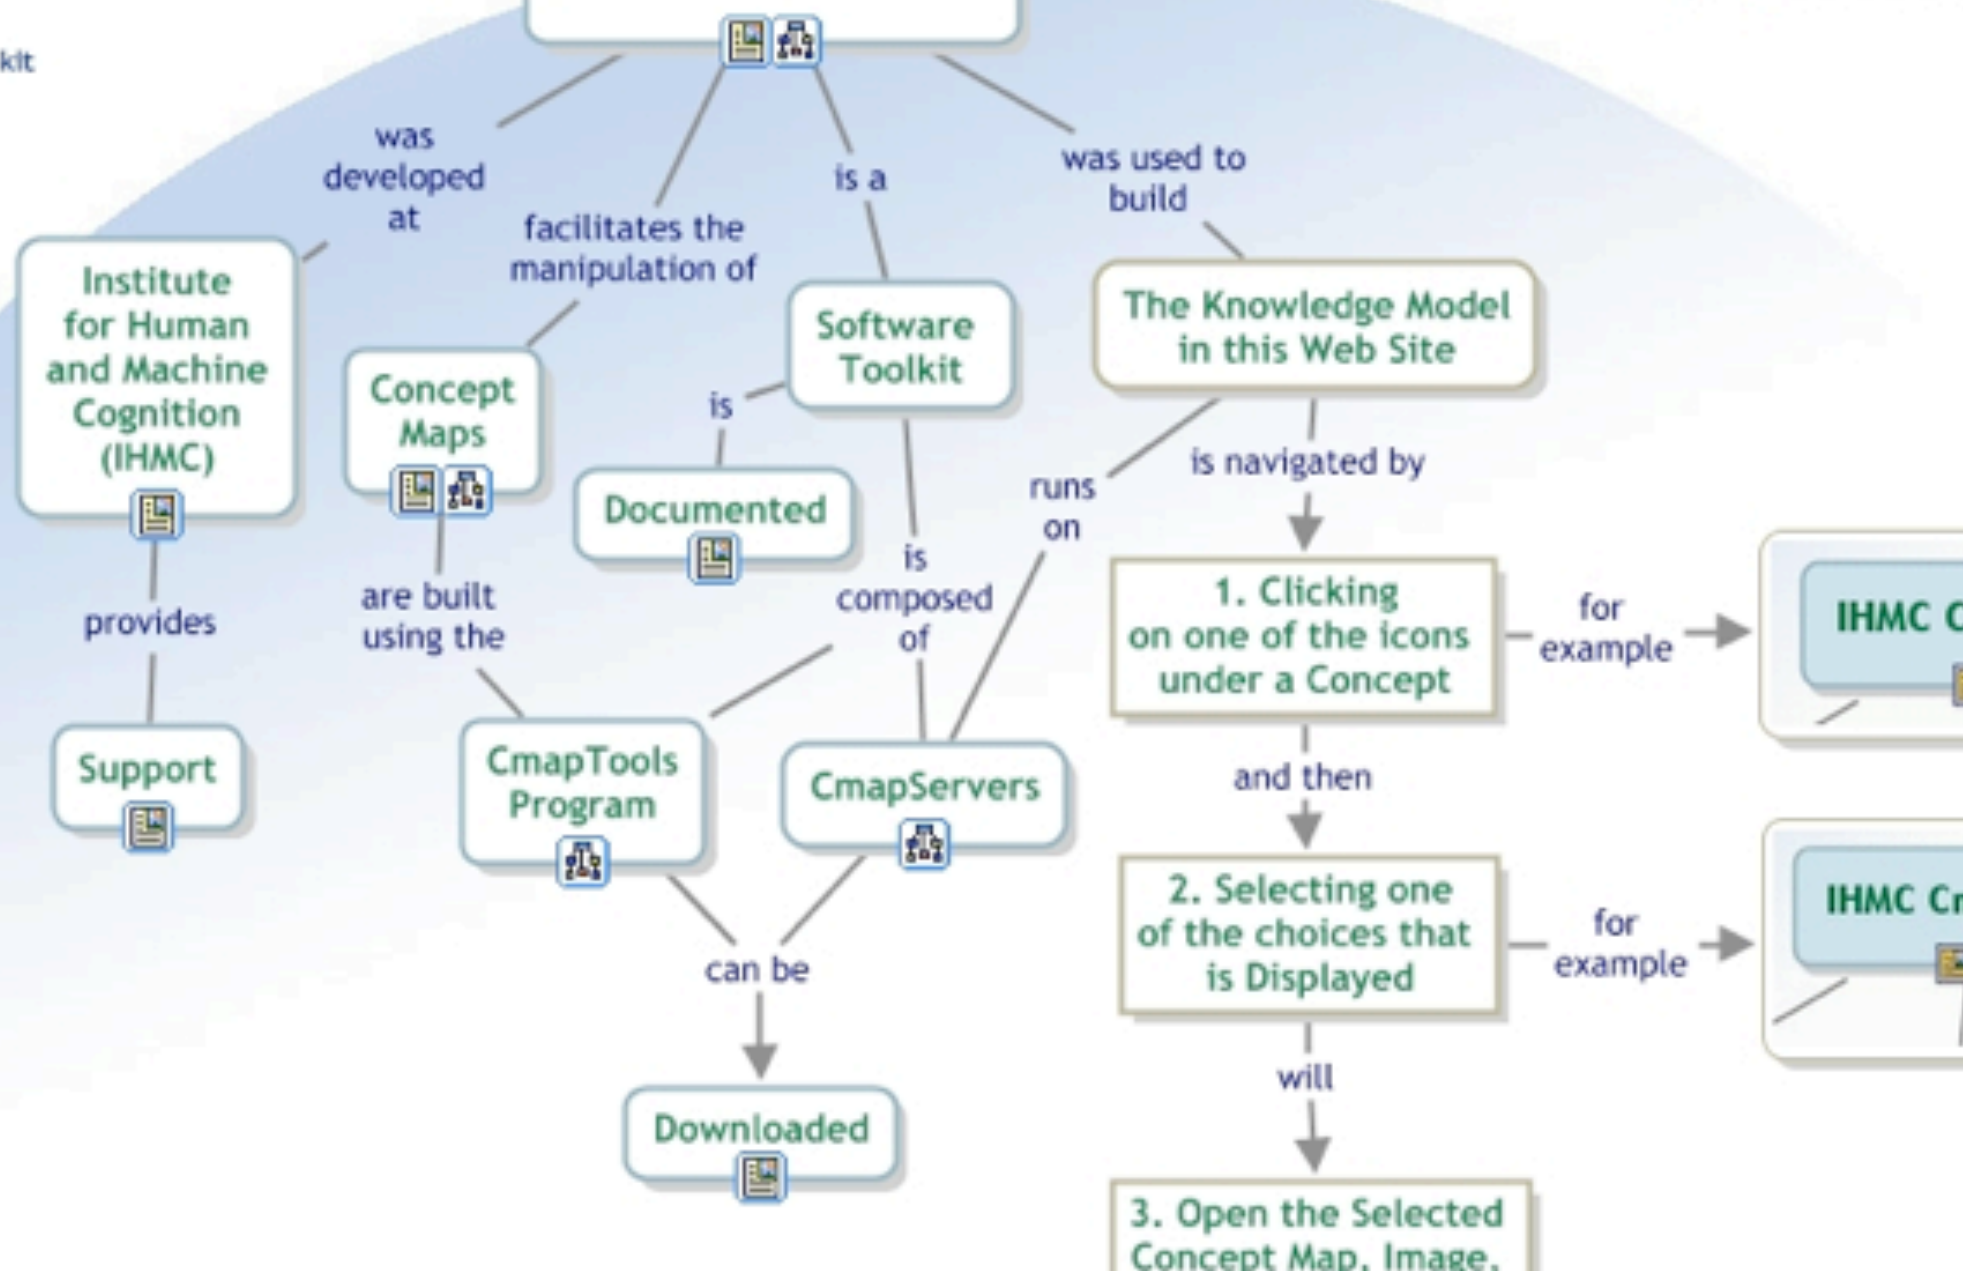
kit

was developed at

facilitates the manipulation of

is a

was used to build

Institute for Human and Machine Cognition (IHMC)

Concept Maps

Software Toolkit

The Knowledge Model in this Web Site

is

Documented

runs on

is navigated by

provides

are built using the

is composed of

1. Clicking on one of the icons under a Concept

for example

IHMC C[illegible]

Support

CmapTools Program

CmapServers

and then

2. Selecting one of the choices that is Displayed

for example

IHMC Cr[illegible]

can be

will

Downloaded

3. Open the Selected Concept Map, Image,